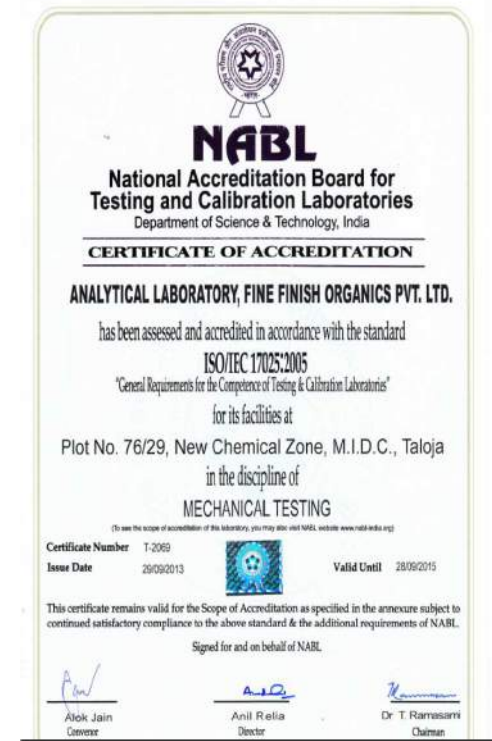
NABL
National Accreditation Board for Testing and Calibration Laboratories
Department of Science & Technology, India

CERTIFICATE OF ACCREDITATION

ANALYTICAL LABORATORY, FINE FINISH ORGANICS PVT. LTD.

has been assessed and accredited in accordance with the standard

ISO/IEC 17025:2005
"General Requirements for the Competence of Testing & Calibration Laboratories"

for its facilities at

Plot No. 76/29, New Chemical Zone, M.I.D.C., Taloja

in the discipline of

MECHANICAL TESTING

(To see the scope of accreditation of this laboratory, you may also visit NABL website www.nabl-india.org)

Certificate Number T-2069
Issue Date 29/09/2013
Valid Until 28/09/2015

This certificate remains valid for the Scope of Accreditation as specified in the annexure subject to continued satisfactory compliance to the above standard & the additional requirements of NABL.

Signed for and on behalf of NABL

Alok Jain
Convenor

Anil Relia
Director

Dr. T. Ramasami
Chairman